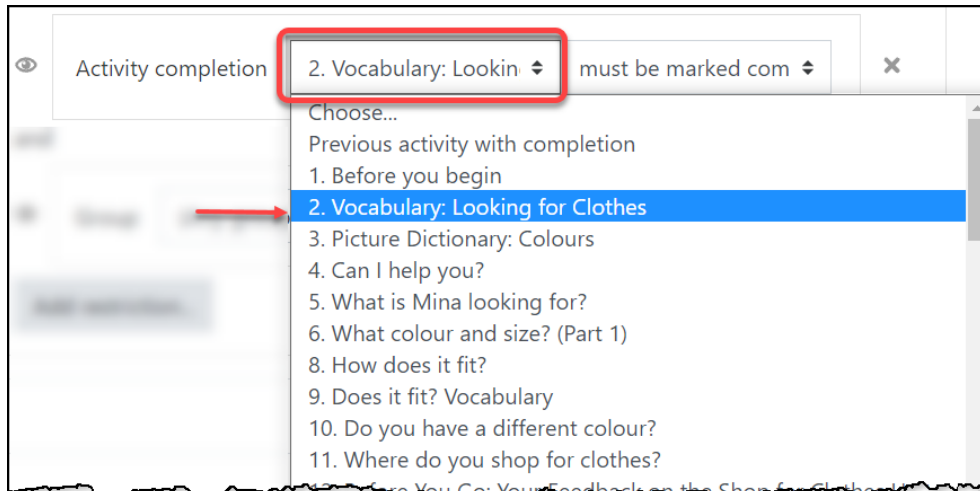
Activity completion 2. Vocabulary: Lookin must be marked com ×

Choose...
Previous activity with completion
1. Before you begin
2. Vocabulary: Looking for Clothes
3. Picture Dictionary: Colours
4. Can I help you?
5. What is Mina looking for?
6. What colour and size? (Part 1)
8. How does it fit?
9. Does it fit? Vocabulary
10. Do you have a different colour?
11. Where do you shop for clothes?
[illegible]